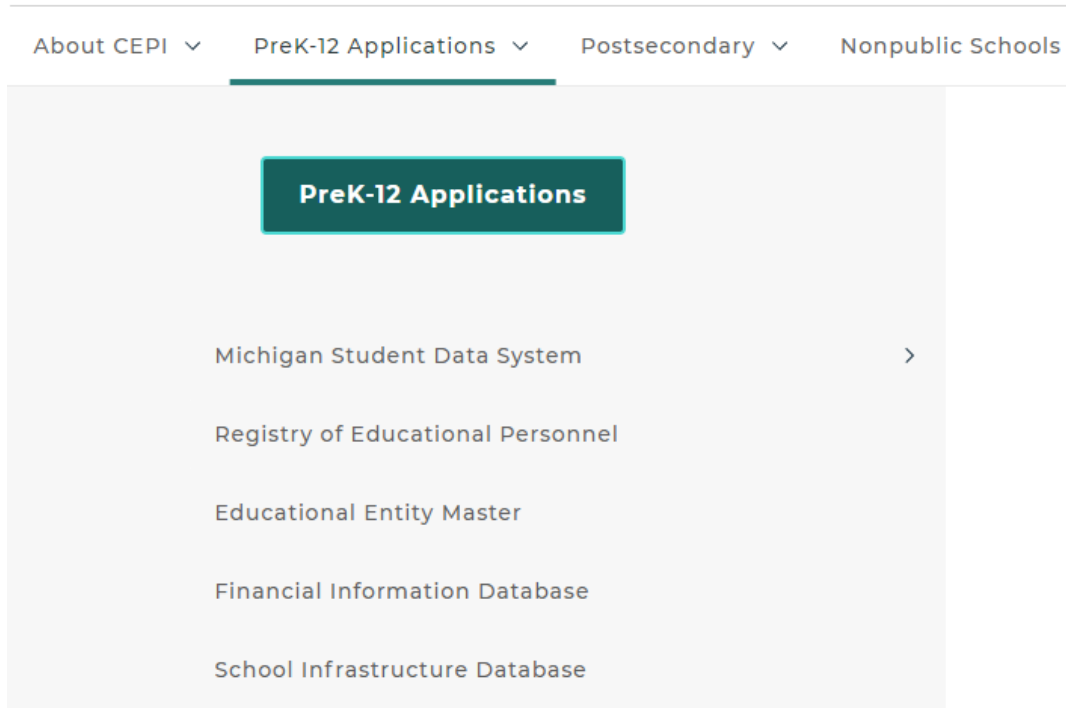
About CEPI ⌄ PreK-12 Applications ⌄ Postsecondary ⌄ Nonpublic Schools

PreK-12 Applications

Michigan Student Data System >

Registry of Educational Personnel

Educational Entity Master

Financial Information Database

School Infrastructure Database